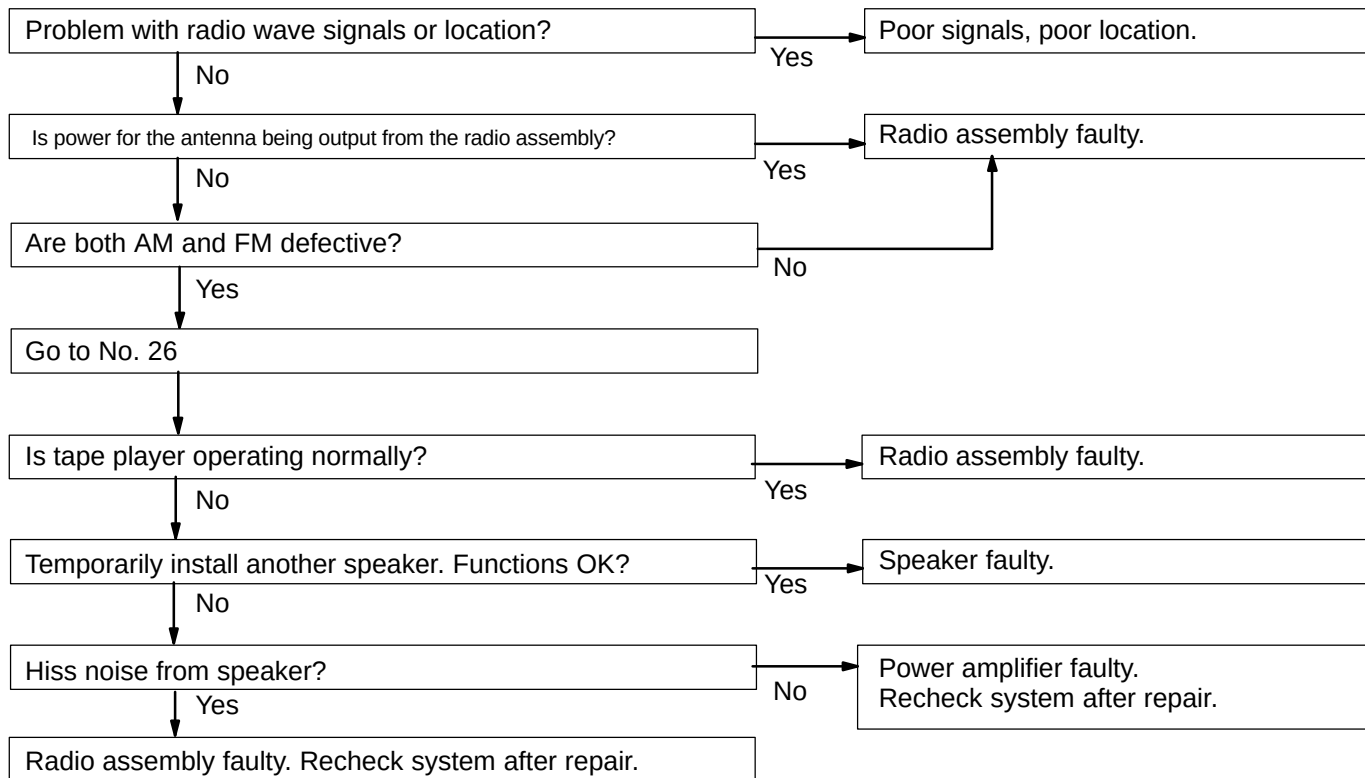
Problem with radio wave signals or location?

Yes

Poor signals, poor location.

No

Is power for the antenna being output from the radio assembly?

Yes

Radio assembly faulty.

No

Are both AM and FM defective?

No

Yes

Go to No. 26

Is tape player operating normally?

Yes

Radio assembly faulty.

No

Temporarily install another speaker. Functions OK?

Yes

Speaker faulty.

No

Hiss noise from speaker?

No

Power amplifier faulty.
Recheck system after repair.

Yes

Radio assembly faulty. Recheck system after repair.